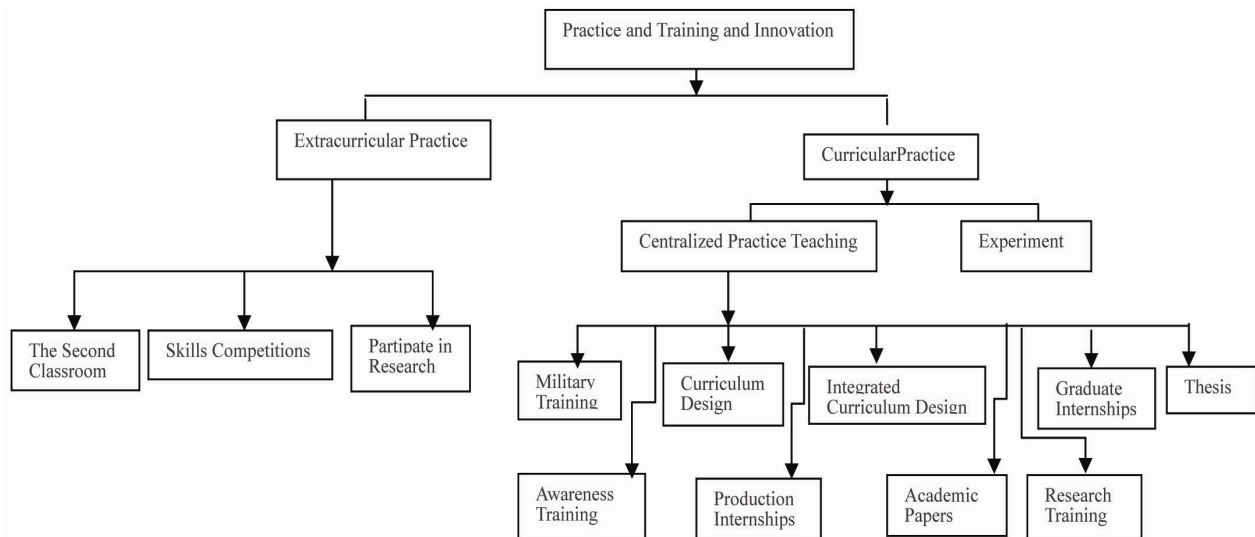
Practice and Training and Innovation

Extracurricular Practice

CurricularPractice

Centralized Practice Teaching

Experiment

The Second Classroom

Skills Competitions

Partipate in Research

Military Training

Curriculum Design

Integrated Curriculum Design

Graduate Internships

Thesis

Awareness Training

Production Internships

Academic Papers

Research Training